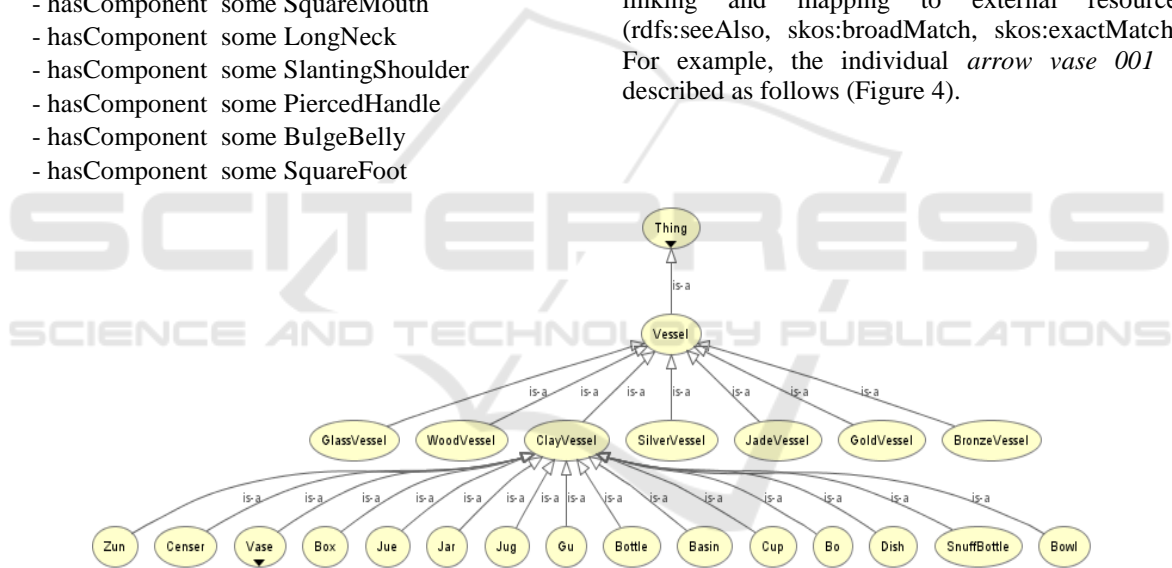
- hasComponent some SquareMouth
- hasComponent some LongNeck
- hasComponent some SlantingShoulder
- hasComponent some PiercedHandle
- hasComponent some BulgeBelly
- hasComponent some SquareFoot

linking and mapping to external resources (rdfs:seeAlso, skos:broadMatch, skos:exactMatch). For example, the individual *arrow vase 001* is described as follows (Figure 4).

SCITEPRESS
SCIENCE AND TECHNOLOGY PUBLICATIONS

Thing
is-a
Vessel
is-a is-a is-a is-a is-a is-a is-a
GlassVessel WoodVessel ClayVessel SilverVessel JadeVessel GoldVessel BronzeVessel
is-a is-a is-a is-a is-a is-a is-a is-a is-a is-a is-a is-a is-a is-a is-a
Zun Censer Vase Box Jue Jar Jug Gu Bottle Basin Cup Bo Dish SnuffBottle Bowl